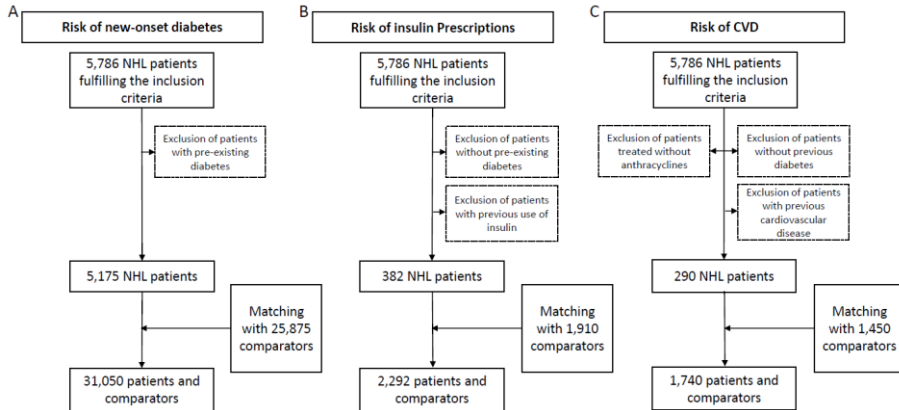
A

Risk of new-onset diabetes

5,786 NHL patients fulfilling the inclusion criteria

Exclusion of patients with pre-existing diabetes

5,175 NHL patients

Matching with 25,875 comparators

31,050 patients and comparators

B

Risk of insulin Prescriptions

5,786 NHL patients fulfilling the inclusion criteria

Exclusion of patients without pre-existing diabetes

Exclusion of patients with previous use of insulin

382 NHL patients

Matching with 1,910 comparators

2,292 patients and comparators

C

Risk of CVD

5,786 NHL patients fulfilling the inclusion criteria

Exclusion of patients treated without anthracyclines

Exclusion of patients without previous diabetes

Exclusion of patients with previous cardiovascular disease

290 NHL patients

Matching with 1,450 comparators

1,740 patients and comparators